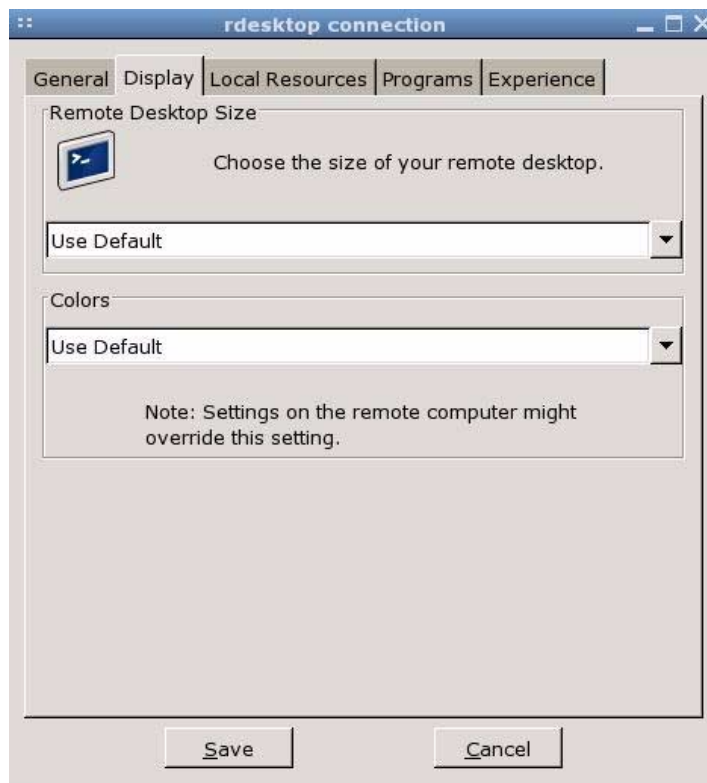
rdesktop connection

General Display Local Resources Programs Experience

Remote Desktop Size

Choose the size of your remote desktop.

Use Default

Colors

Use Default

Note: Settings on the remote computer might override this setting.

Save Cancel